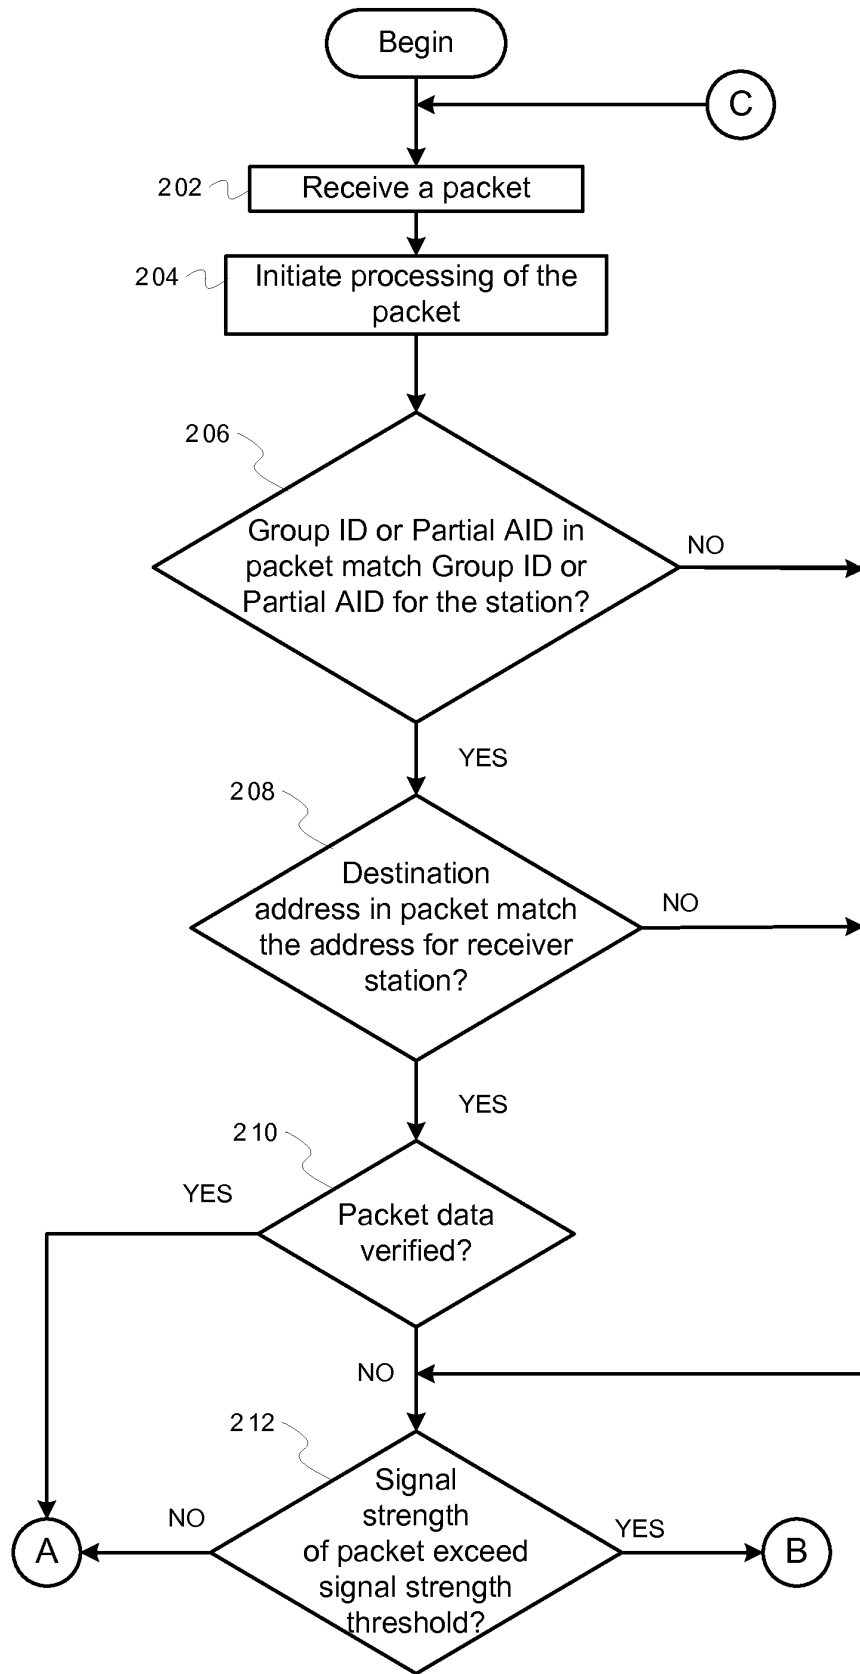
Begin

C

202 Receive a packet

204 Initiate processing of the packet

206

Group ID or Partial AID in packet match Group ID or Partial AID for the station?

NO

YES

208

Destination address in packet match the address for receiver station?

NO

YES

210

YES

Packet data verified?

NO

212

Signal strength of packet exceed signal strength threshold?

NO

YES

A

B